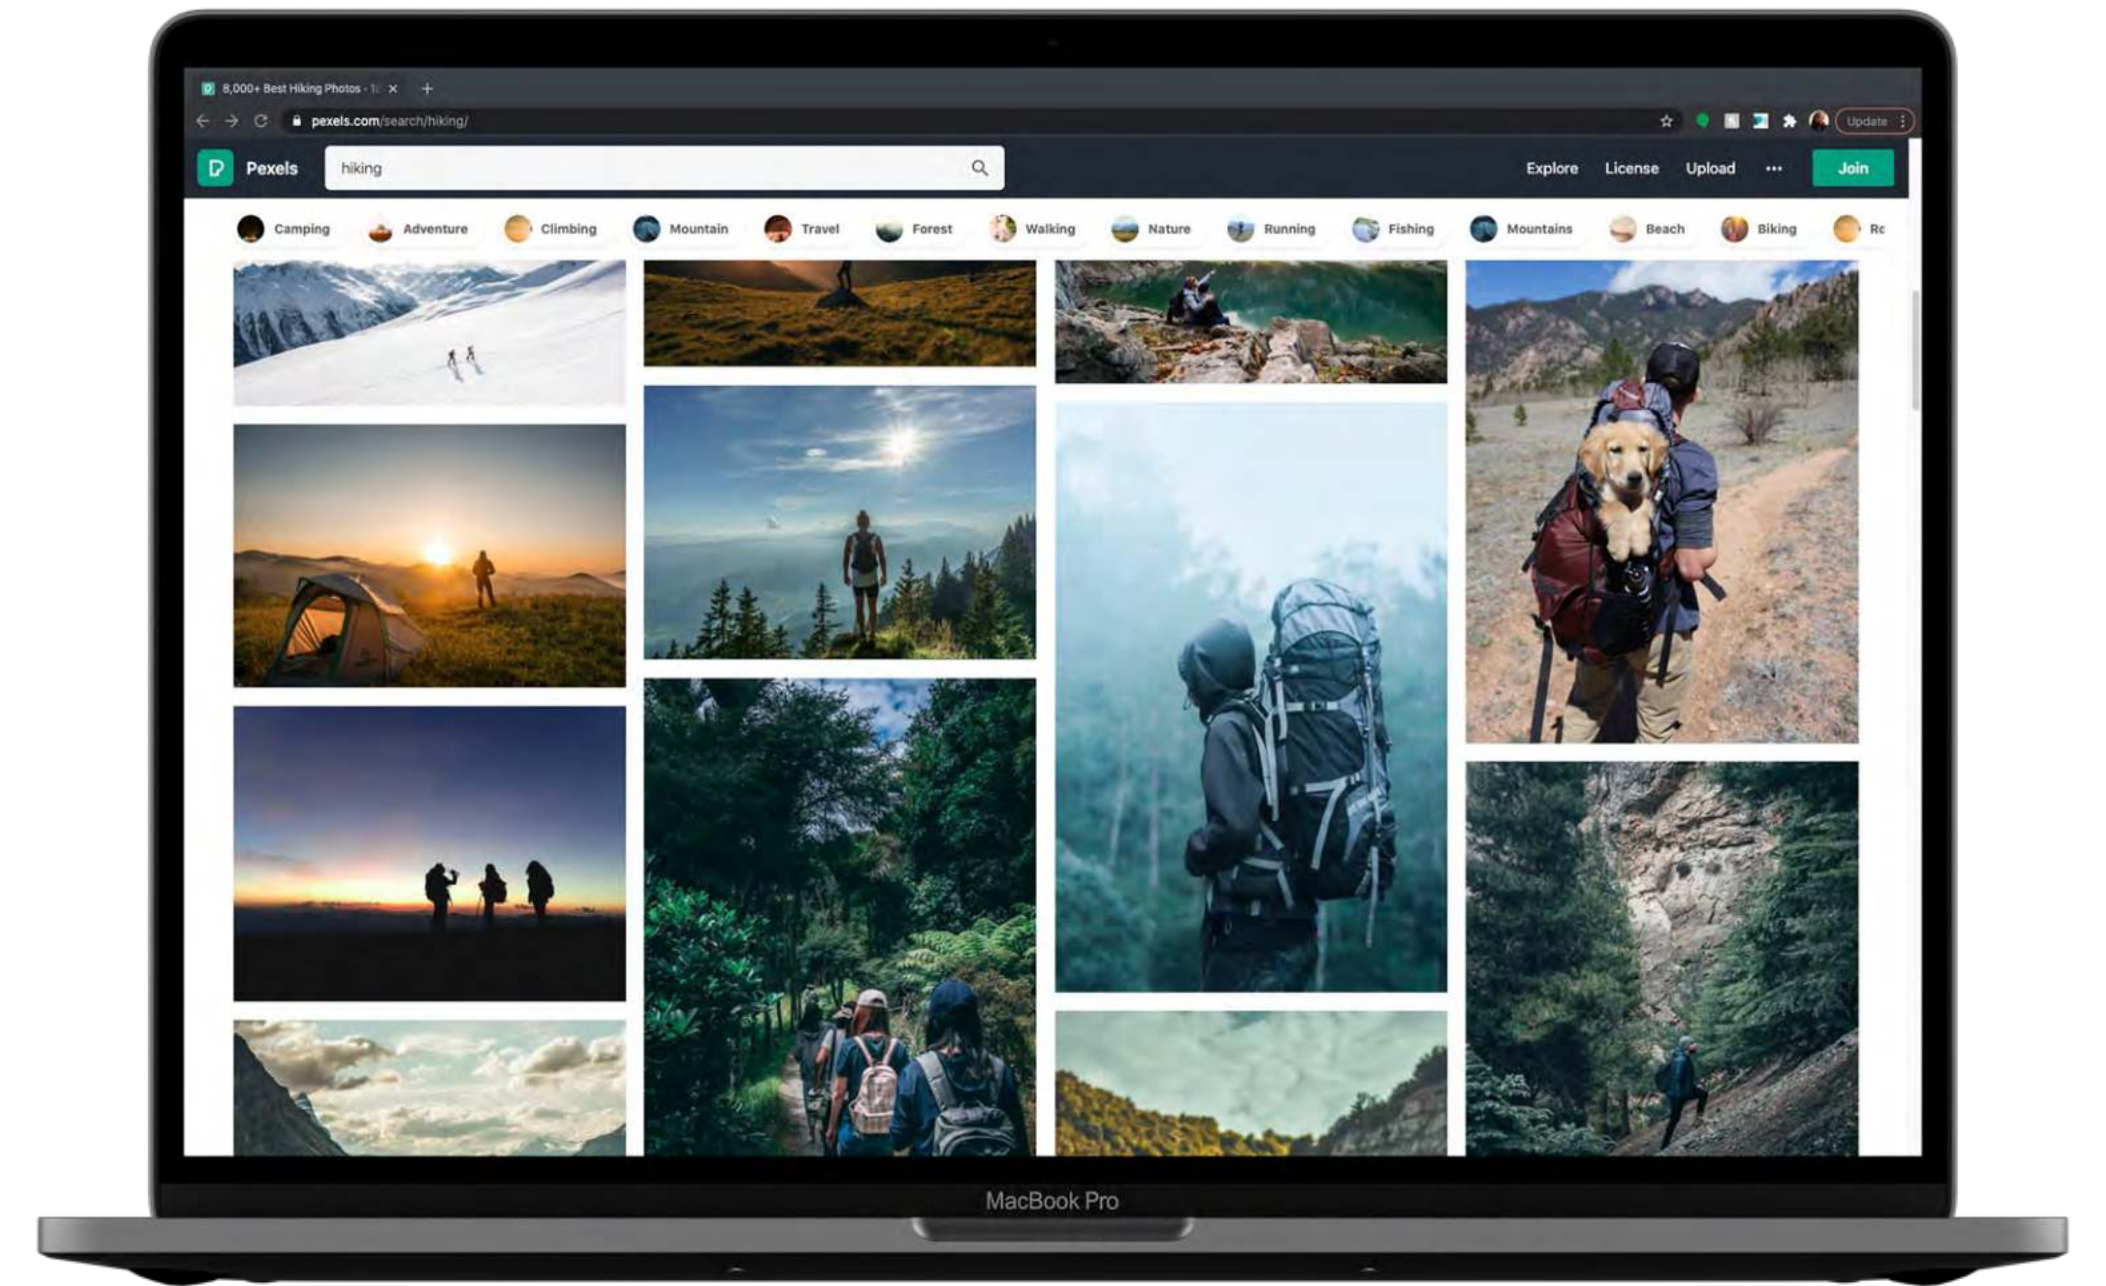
8,000+ Best Hiking Photos · 1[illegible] ×

pexels.com/search/hiking/

Update

Pexels

hiking

Explore License Upload ••• Join

Camping Adventure Climbing Mountain Travel Forest Walking Nature Running Fishing Mountains Beach Biking Ro

MacBook Pro